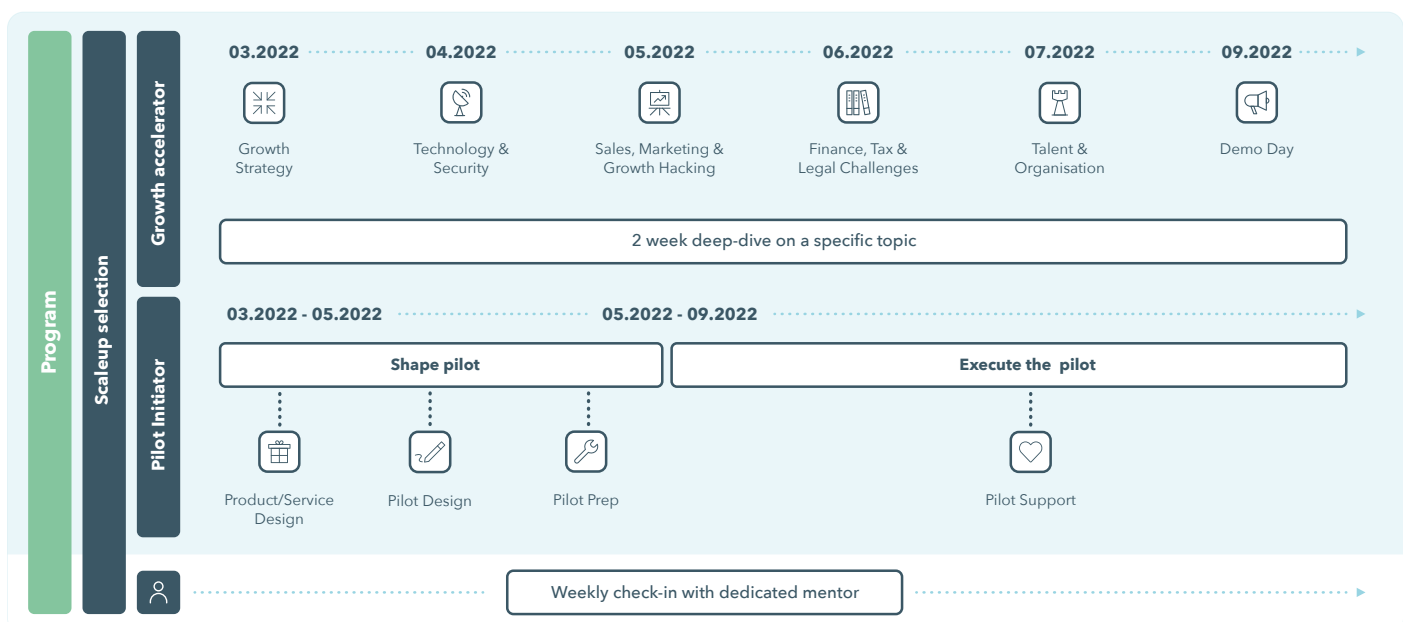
Program

Scaleup selection

Growth accelerator

03.2022 04.2022 05.2022 06.2022 07.2022 09.2022

Growth Strategy

Technology & Security

Sales, Marketing & Growth Hacking

Finance, Tax & Legal Challenges

Talent & Organisation

Demo Day

2 week deep-dive on a specific topic

Pilot Initiator

03.2022 - 05.2022 05.2022 - 09.2022

Shape pilot

Execute the pilot

Product/Service Design

Pilot Design

Pilot Prep

Pilot Support

Weekly check-in with dedicated mentor